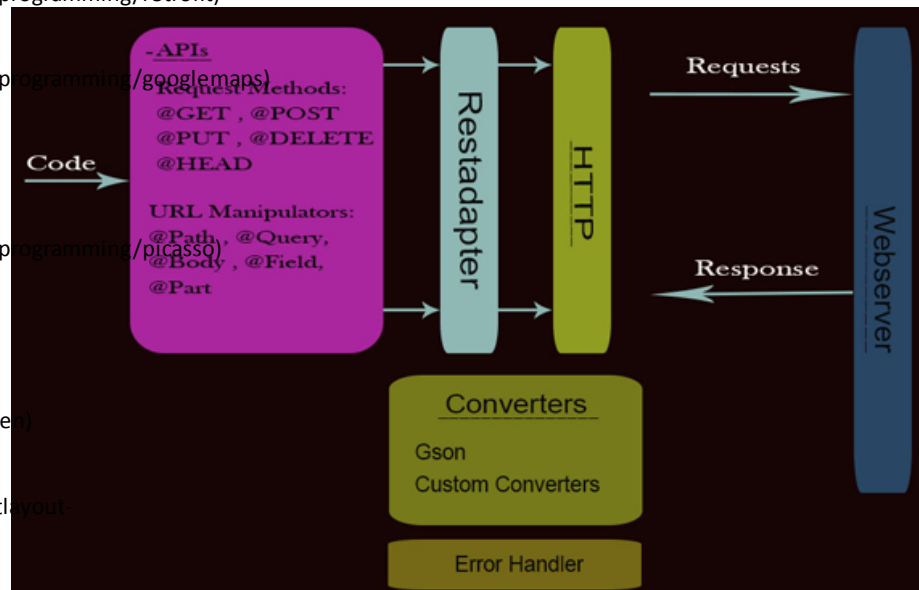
programming/retrofit)

-APIs

programming/googlemaps)

Request Methods:
@GET , @POST
@PUT , @DELETE
@HEAD

URL Manipulators:

programming/picasso)

@Path , @Query,
@Body , @Field,
@Part

Code

Restadapter

HTTP

Requests

Response

Webserver

Converters

Gson
Custom Converters

Error Handler

en)

layout-